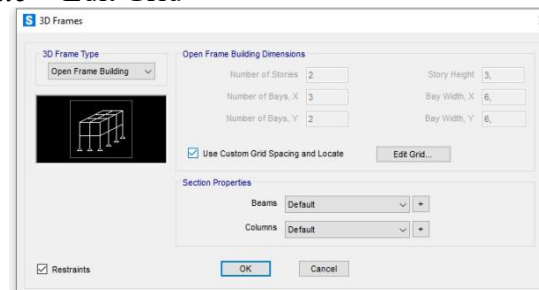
Edit Grid

3D Frames

3D Frame Type

Open Frame Building

Open Frame Building Dimensions

Number of Stories 2

Story Height 3,

Number of Bays, X 3

Bay Width, X 6,

Number of Bays, Y 2

Bay Width, Y 6,

Use Custom Grid Spacing and Locate

Edit Grid...

Section Properties

Beams Default

Columns Default

Restraints

OK

Cancel